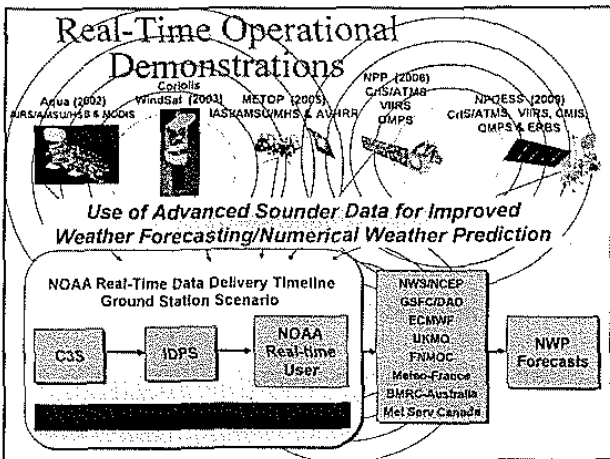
Real-Time Operational Demonstrations

Aqua (2002)
AIRS/AMSU/HSB & MODIS

Coriolis
WindSat (2003)

METOP (2005)
IASI/AMSU/MHS & AVHRR

NPP (2006)
CrIS/ATMS
VIIRS
OMPS

NPOESS (2009)
CrIS/ATMS, VIIRS, CMIS,
OMPS & ERBS

Use of Advanced Sounder Data for Improved Weather Forecasting/Numerical Weather Prediction

NOAA Real-Time Data Delivery Timeline
Ground Station Scenario

C3S

IDPS

NOAA Real-time User

NWS/NCEP
GSFC/DAO
ECMWF
UKMO
FNMOC
Meteo-France
BMRC-Australia
Met Serv Canada

NWP Forecasts